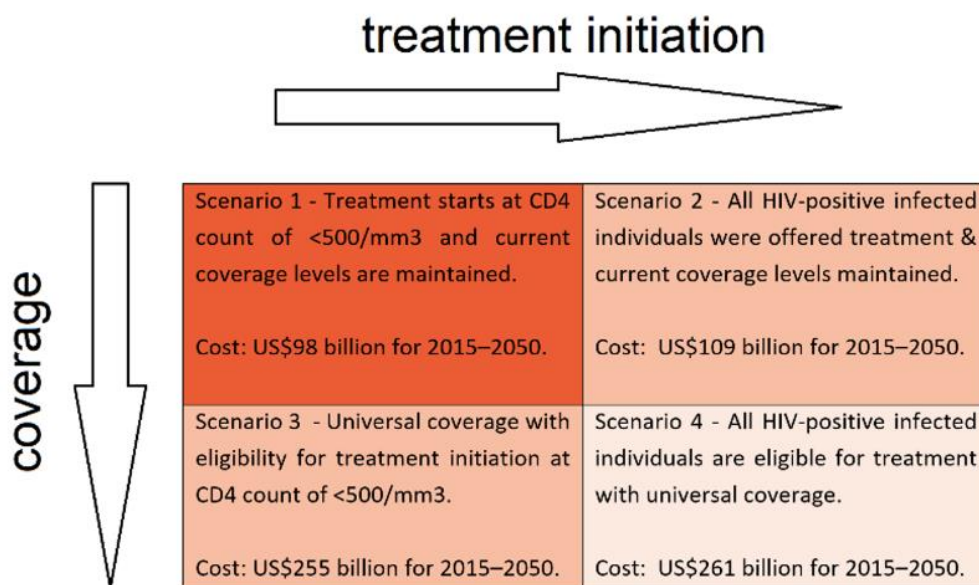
treatment initiation

coverage

| | |
|---|---|
| Scenario 1 - Treatment starts at CD4 count of <500/mm3 and current coverage levels are maintained.<br><br>Cost: US$98 billion for 2015–2050. | Scenario 2 - All HIV-positive infected individuals were offered treatment & current coverage levels maintained.<br><br>Cost: US$109 billion for 2015–2050. |
| Scenario 3 - Universal coverage with eligibility for treatment initiation at CD4 count of <500/mm3.<br><br>Cost: US$255 billion for 2015–2050. | Scenario 4 - All HIV-positive infected individuals are eligible for treatment with universal coverage.<br><br>Cost: US$261 billion for 2015–2050. |